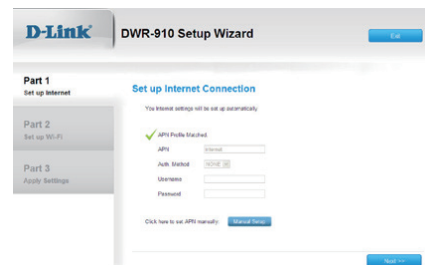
D-Link

DWR-910 Setup Wizard

Exit

Part 1
Set up Internet

Part 2
Set up Wi-Fi

Part 3
Apply Settings

Set up Internet Connection

You Internet settings will be set up automatically.

APN Profile Matched

APN internet

Auth. Method NONE

Username

Password

Click here to set APN manually. Manual Setup

Next >>